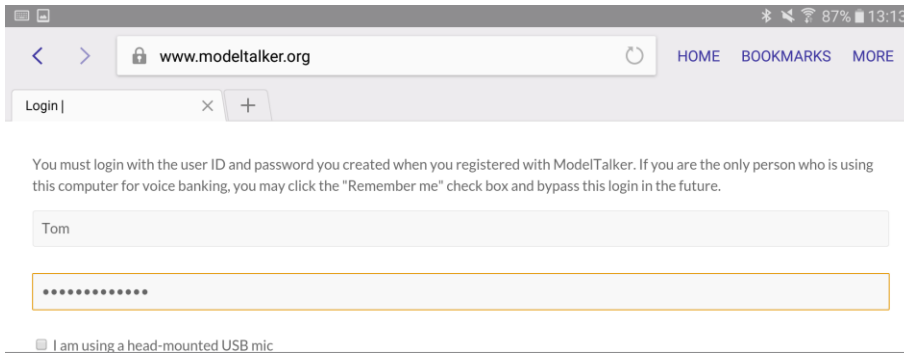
87% 13:13

www.modeltalker.org

HOME BOOKMARKS MORE

Login |

You must login with the user ID and password you created when you registered with ModelTalker. If you are the only person who is using this computer for voice banking, you may click the "Remember me" check box and bypass this login in the future.

Tom

•••••••••••••

I am using a head-mounted USB mic